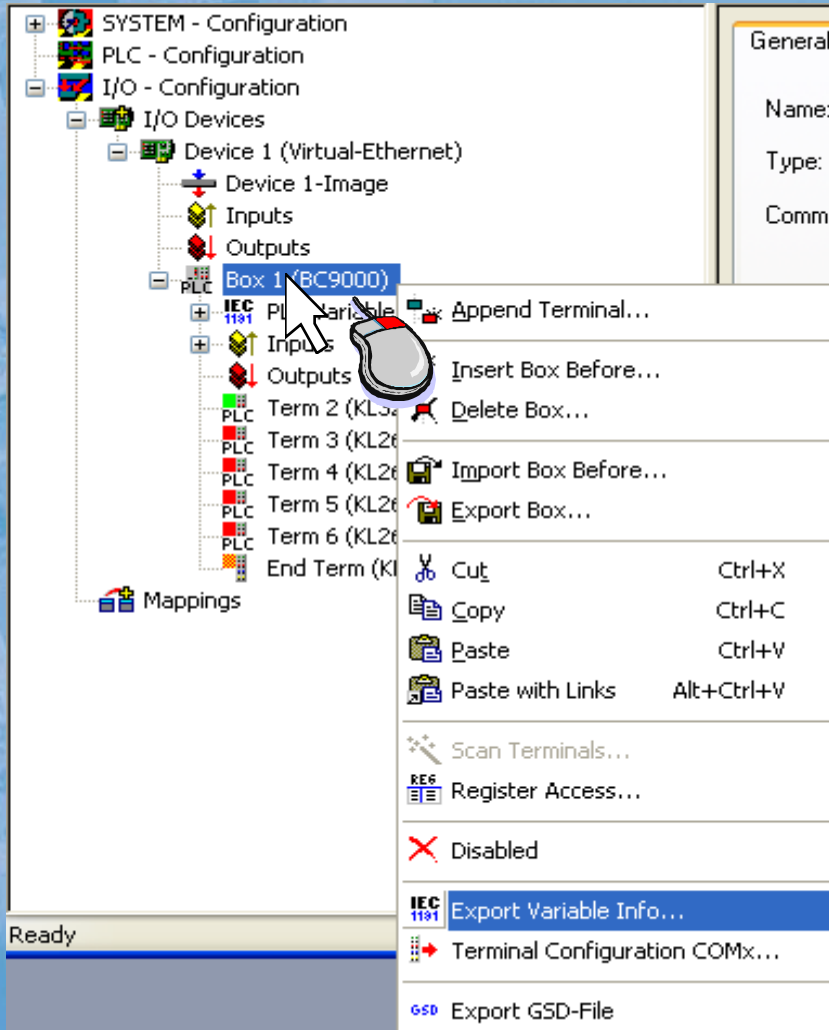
SYSTEM - Configuration
PLC - Configuration
I/O - Configuration
I/O Devices
Device 1 (Virtual-Ethernet)
Device 1-Image
Inputs
Outputs
PLC Box 1 (BC9000)
IEC 1131 PLC Variable
Inputs
Outputs
PLC Term 2 (KL3
PLC Term 3 (KL26
PLC Term 4 (KL26
PLC Term 5 (KL26
PLC Term 6 (KL26
End Term (KL
Mappings

General
Name:
Type:
Comm

Append Terminal...
Insert Box Before...
Delete Box...
Import Box Before...
Export Box...
Cut Ctrl+X
Copy Ctrl+C
Paste Ctrl+V
Paste with Links Alt+Ctrl+V
Scan Terminals...
REG Register Access...
Disabled
IEC 1131 Export Variable Info...
Terminal Configuration COMx...
GSD Export GSD-File

Ready